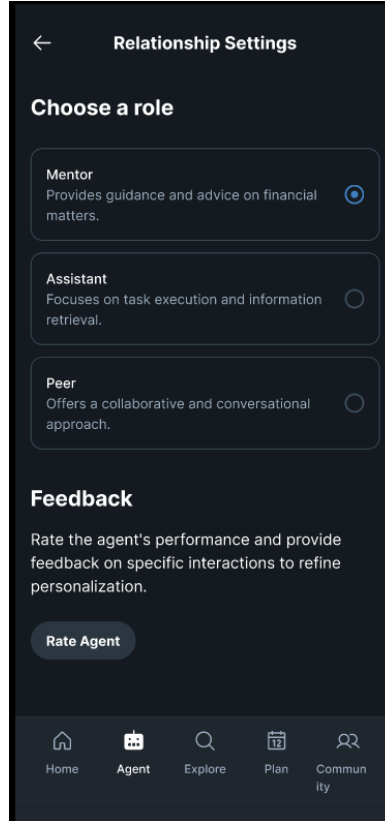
←

Relationship Settings

Choose a role

Mentor
Provides guidance and advice on financial matters.

Assistant
Focuses on task execution and information retrieval.

Peer
Offers a collaborative and conversational approach.

Feedback

Rate the agent's performance and provide feedback on specific interactions to refine personalization.

Rate Agent

Home
Agent
Explore
12
Plan
Community